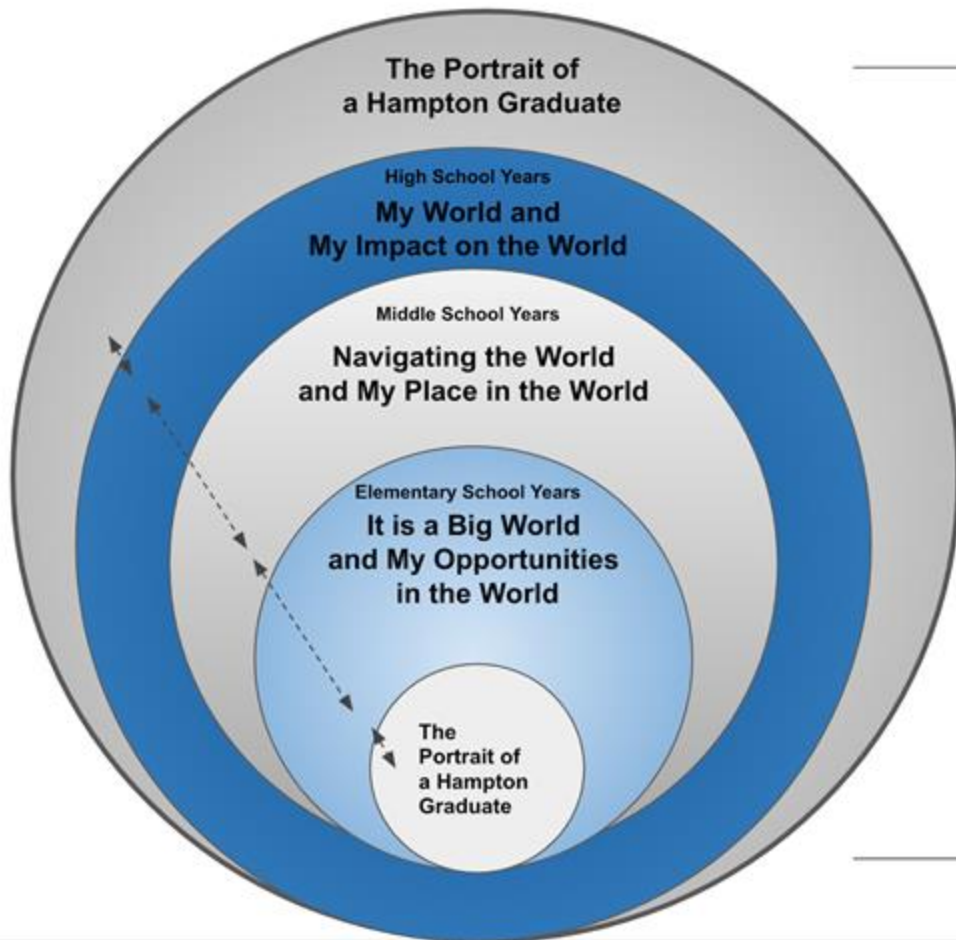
The Portrait of a Hampton Graduate

High School Years

My World and My Impact on the World

Middle School Years

Navigating the World and My Place in the World

Elementary School Years

It is a Big World and My Opportunities in the World

The Portrait of a Hampton Graduate